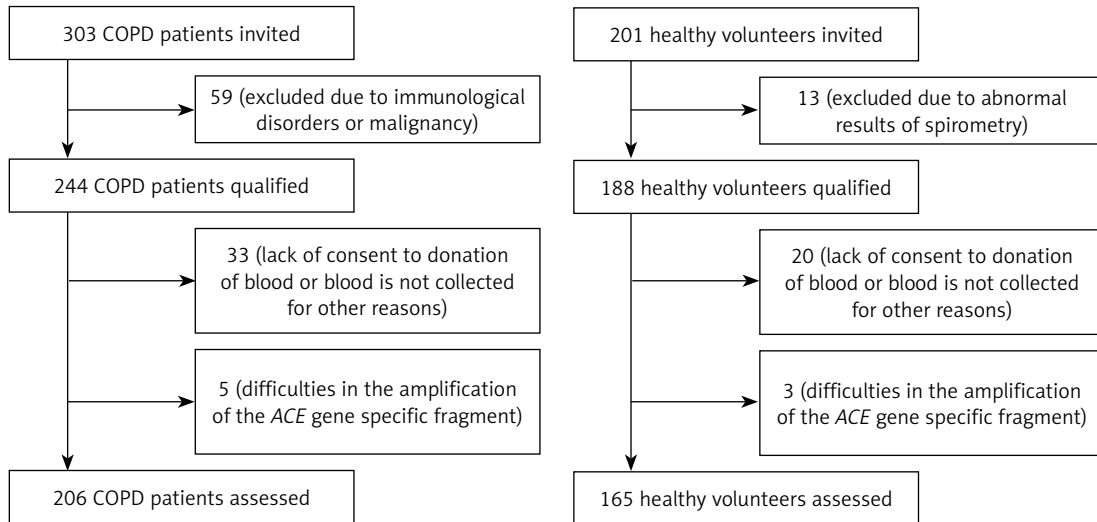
303 COPD patients invited

59 (excluded due to immunological disorders or malignancy)

244 COPD patients qualified

33 (lack of consent to donation of blood or blood is not collected for other reasons)

5 (difficulties in the amplification of the ACE gene specific fragment)

206 COPD patients assessed

201 healthy volunteers invited

13 (excluded due to abnormal results of spirometry)

188 healthy volunteers qualified

20 (lack of consent to donation of blood or blood is not collected for other reasons)

3 (difficulties in the amplification of the ACE gene specific fragment)

165 healthy volunteers assessed